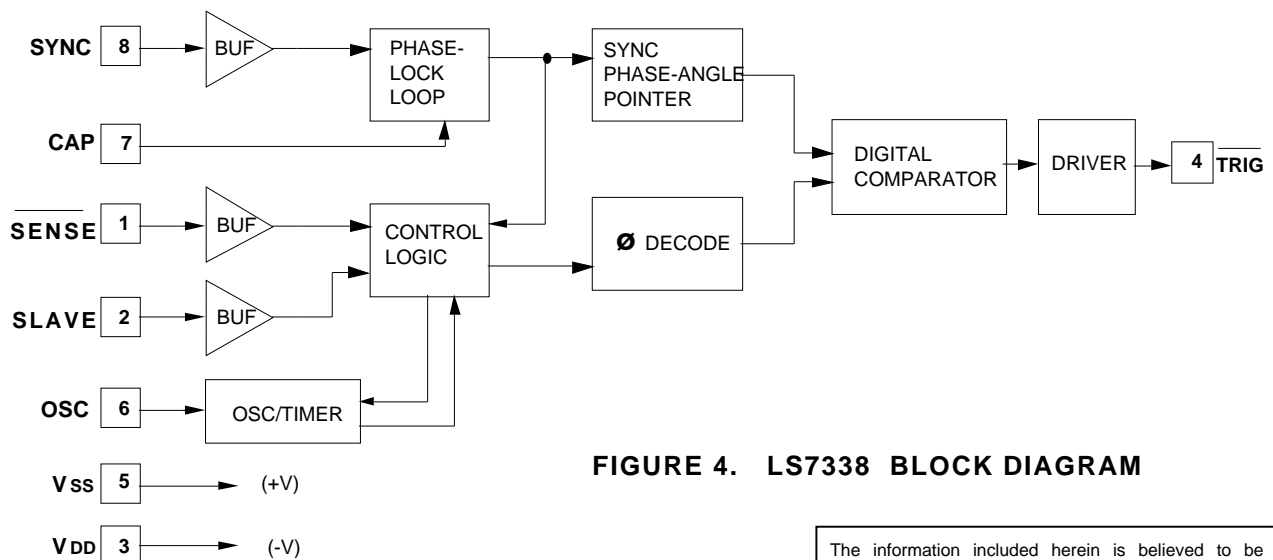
SYNC 8
BUF
PHASE-LOCK LOOP
SYNC PHASE-ANGLE POINTER
CAP 7
DIGITAL COMPARATOR
DRIVER
4 $\overline{\text{TRIG}}$
$\overline{\text{SENSE}}$ 1
BUF
CONTROL LOGIC
Ø DECODE
SLAVE 2
BUF
OSC 6
OSC/TIMER
FIGURE 4. LS7338 BLOCK DIAGRAM
V SS 5 (+V)
V DD 3 (-V)
The information included herein is believed to be